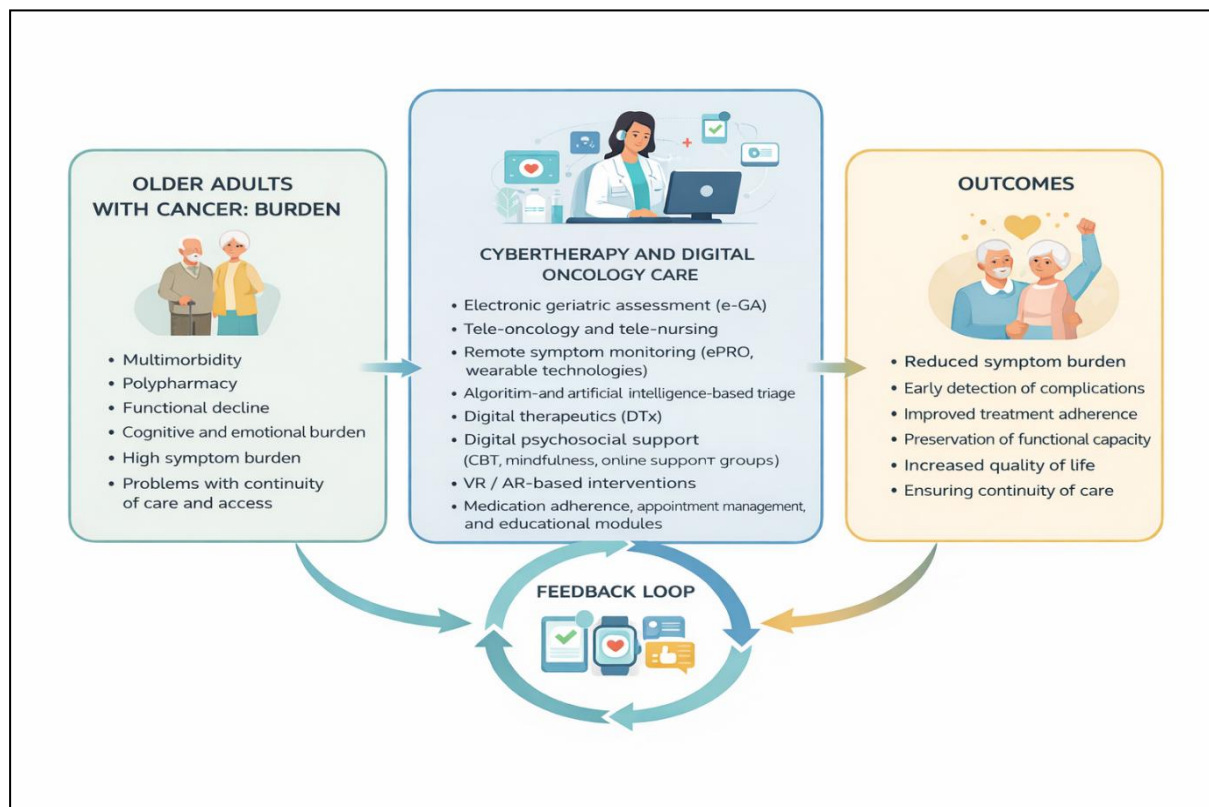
OLDER ADULTS WITH CANCER: BURDEN

• Multimorbidity
• Polypharmacy
• Functional decline
• Cognitive and emotional burden
• High symptom burden
• Problems with continuity of care and access

CYBERTHERAPY AND DIGITAL ONCOLOGY CARE

• Electronic geriatric assessment (e-GA)
• Tele-oncology and tele-nursing
• Remote symptom monitoring (ePRO, wearable technologies)
• Algoritim-and artificial intelligence-based triage
• Digital therapeutics (DTx)
• Digital psychosocial support (CBT, mindfulness, online supporт groups)
• VR / AR-based interventions
• Medication adherence, appointment management, and educational modules

OUTCOMES

• Reduced symptom burden
• Early detection of complications
• Improved treatment adherence
• Preservation of functional capacity
• Increased quality of life
• Ensuring continuity of care

FEEDBACK LOOP